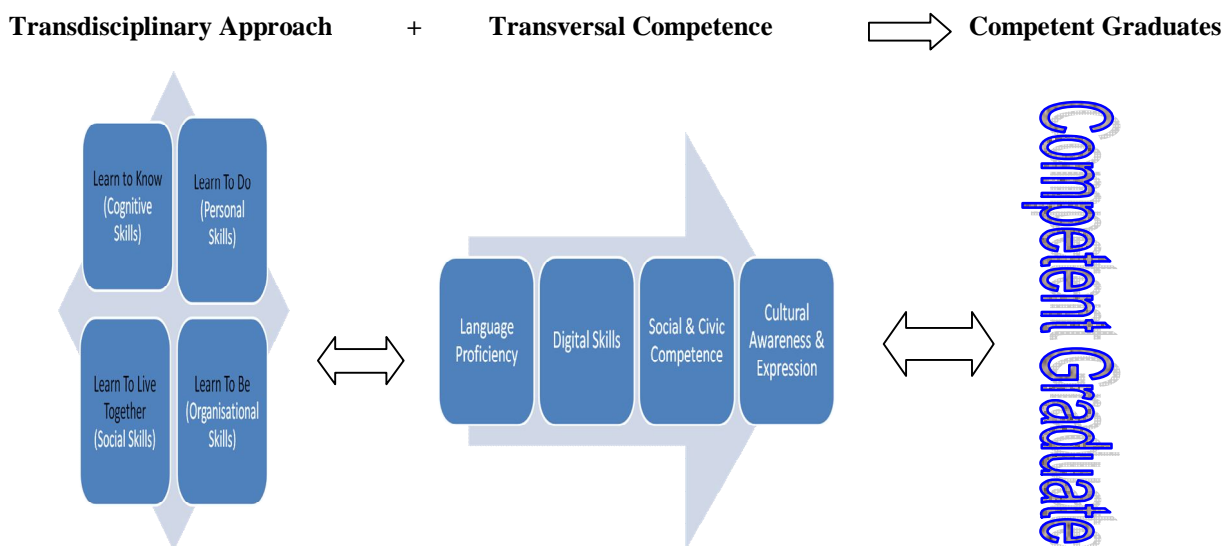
Transdisciplinary Approach + Transversal Competence Competent Graduates

Learn to Know (Cognitive Skills)

Learn To Do (Personal Skills)

Learn To Live Together (Social Skills)

Learn To Be (Organisational Skills)

Language Proficiency

Digital Skills

Social & Civic Competence

Cultural Awareness & Expression

Competent Graduate